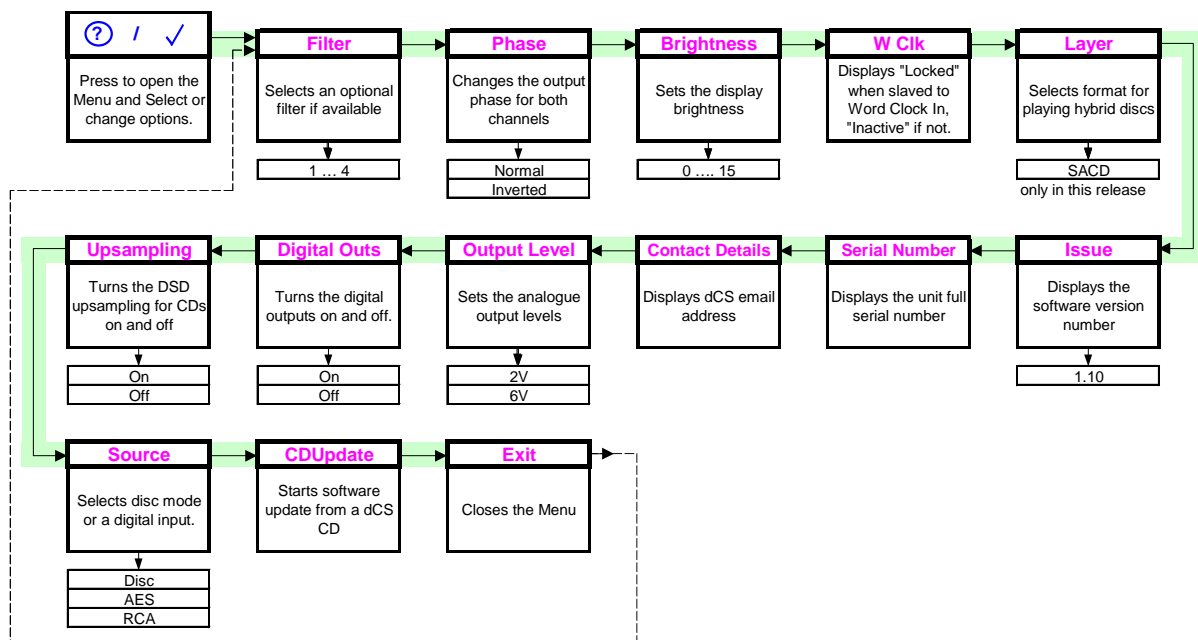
? / ✓

Press to open the Menu and Select or change options.

Filter

Selects an optional filter if available

1 … 4

Phase

Changes the output phase for both channels

Normal

Inverted

Brightness

Sets the display brightness

0 …. 15

W Clk

Displays "Locked" when slaved to Word Clock In, "Inactive" if not.

Layer

Selects format for playing hybrid discs

SACD

only in this release

Upsampling

Turns the DSD upsampling for CDs on and off

On

Off

Digital Outs

Turns the digital outputs on and off.

On

Off

Output Level

Sets the analogue output levels

2V

6V

Contact Details

Displays dCS email address

Serial Number

Displays the unit full serial number

Issue

Displays the software version number

1.10

Source

Selects disc mode or a digital input.

Disc

AES

RCA

CDUpdate

Starts software update from a dCS CD

Exit

Closes the Menu